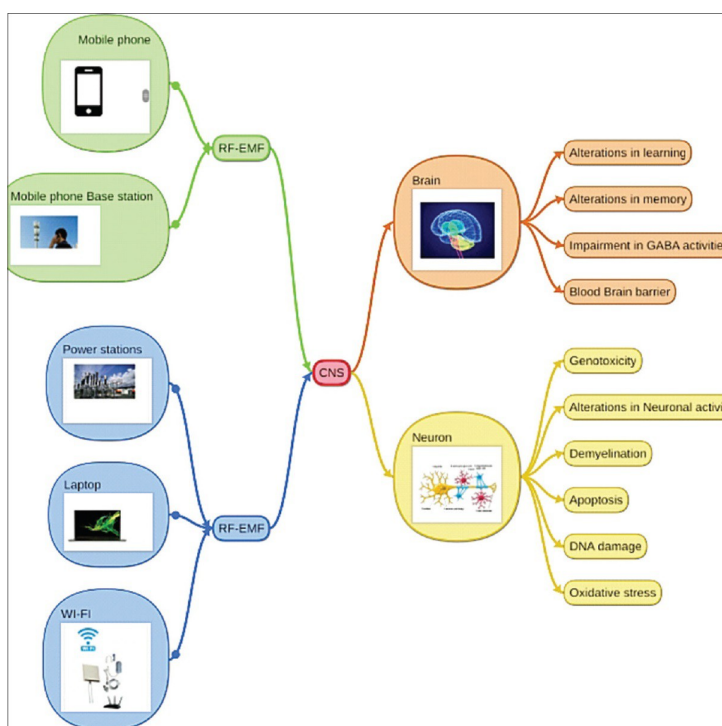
Mobile phone

Mobile phone Base station

RF-EMF

Power stations

Laptop

WI-FI

RF-EMF

CNS

Brain

Alterations in learning

Alterations in memory

Impairment in GABA activiti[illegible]

Blood Brain barrier

Neuron

Genotoxicity

Alterations in Neuronal activi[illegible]

Demyelination

Apoptosis

DNA damage

Oxidative stress